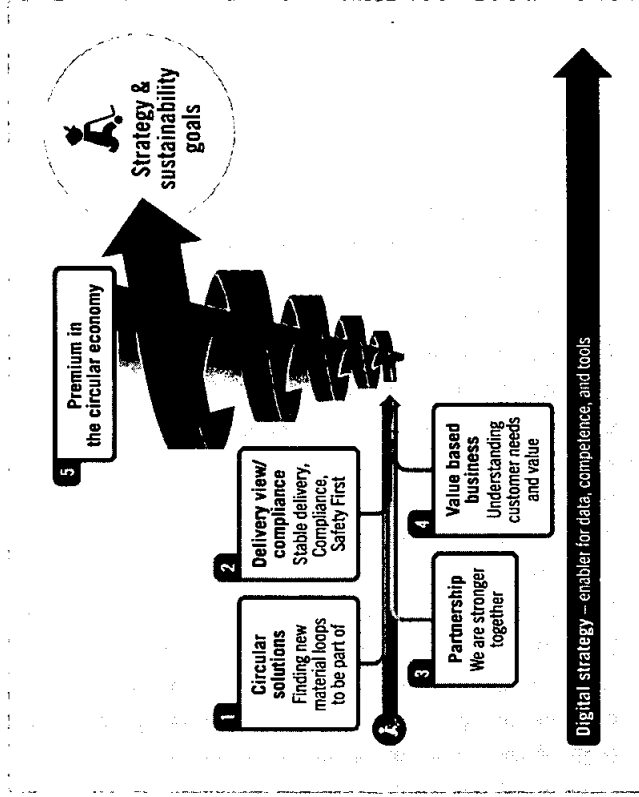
1
Circular solutions
Finding new material loops to be part of

2
Delivery view/ compliance
Stable delivery, Compliance, Safety First

3
Partnership
We are stronger together

4
Value based business
Understanding customer needs and value

5
Premium in the circular economy

Strategy & sustainability goals

Digital strategy – enabler for data, competence, and tools